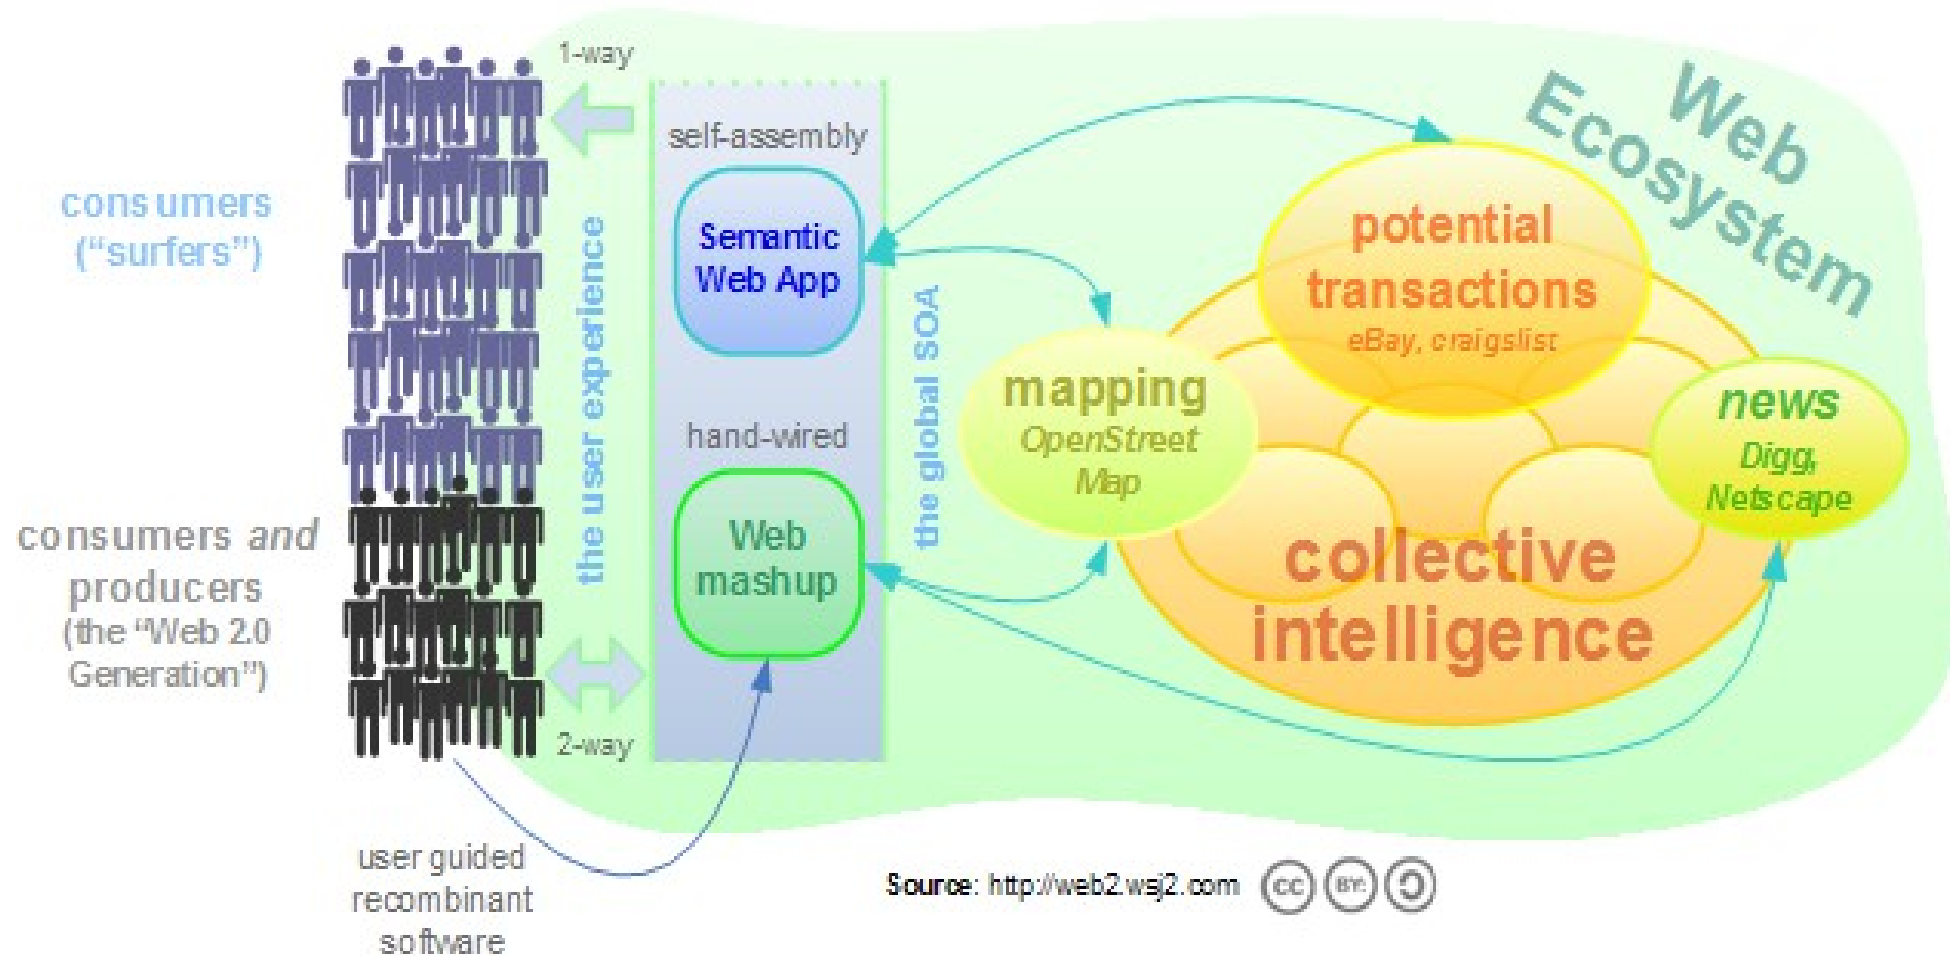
1-way

consumers ("surfers")

consumers *and* producers (the "Web 2.0 Generation")

2-way

user guided recombinant software

the user experience

self-assembly

Semantic Web App

hand-wired

Web mashup

the global SOA

Web Ecosystem

potential transactions
eBay, craigslist

mapping
OpenStreet Map

news
Digg, Netscape

collective intelligence

Source: http://web2.wsj2.com

cc BY